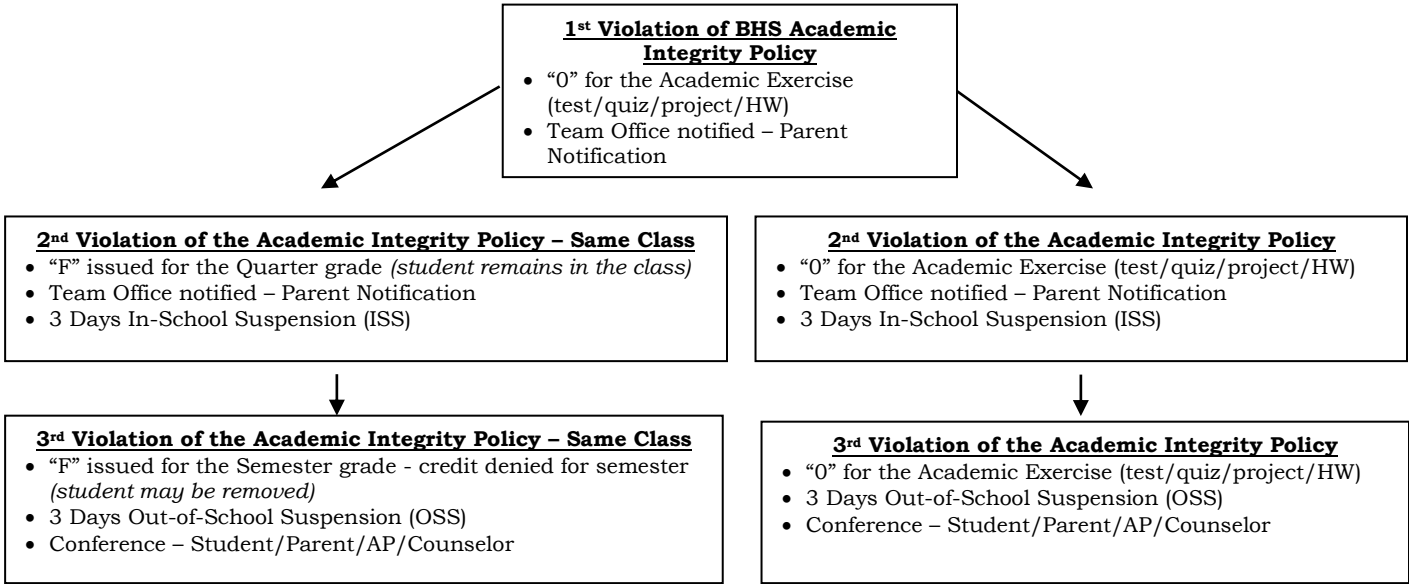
**1$^{st}$ Violation of BHS Academic Integrity Policy**
- "0" for the Academic Exercise (test/quiz/project/HW)
- Team Office notified – Parent Notification

**2$^{nd}$ Violation of the Academic Integrity Policy – Same Class**
- "F" issued for the Quarter grade *(student remains in the class)*
- Team Office notified – Parent Notification
- 3 Days In-School Suspension (ISS)

**3$^{rd}$ Violation of the Academic Integrity Policy – Same Class**
- "F" issued for the Semester grade - credit denied for semester *(student may be removed)*
- 3 Days Out-of-School Suspension (OSS)
- Conference – Student/Parent/AP/Counselor

**2$^{nd}$ Violation of the Academic Integrity Policy**
- "0" for the Academic Exercise (test/quiz/project/HW)
- Team Office notified – Parent Notification
- 3 Days In-School Suspension (ISS)

**3$^{rd}$ Violation of the Academic Integrity Policy**
- "0" for the Academic Exercise (test/quiz/project/HW)
- 3 Days Out-of-School Suspension (OSS)
- Conference – Student/Parent/AP/Counselor